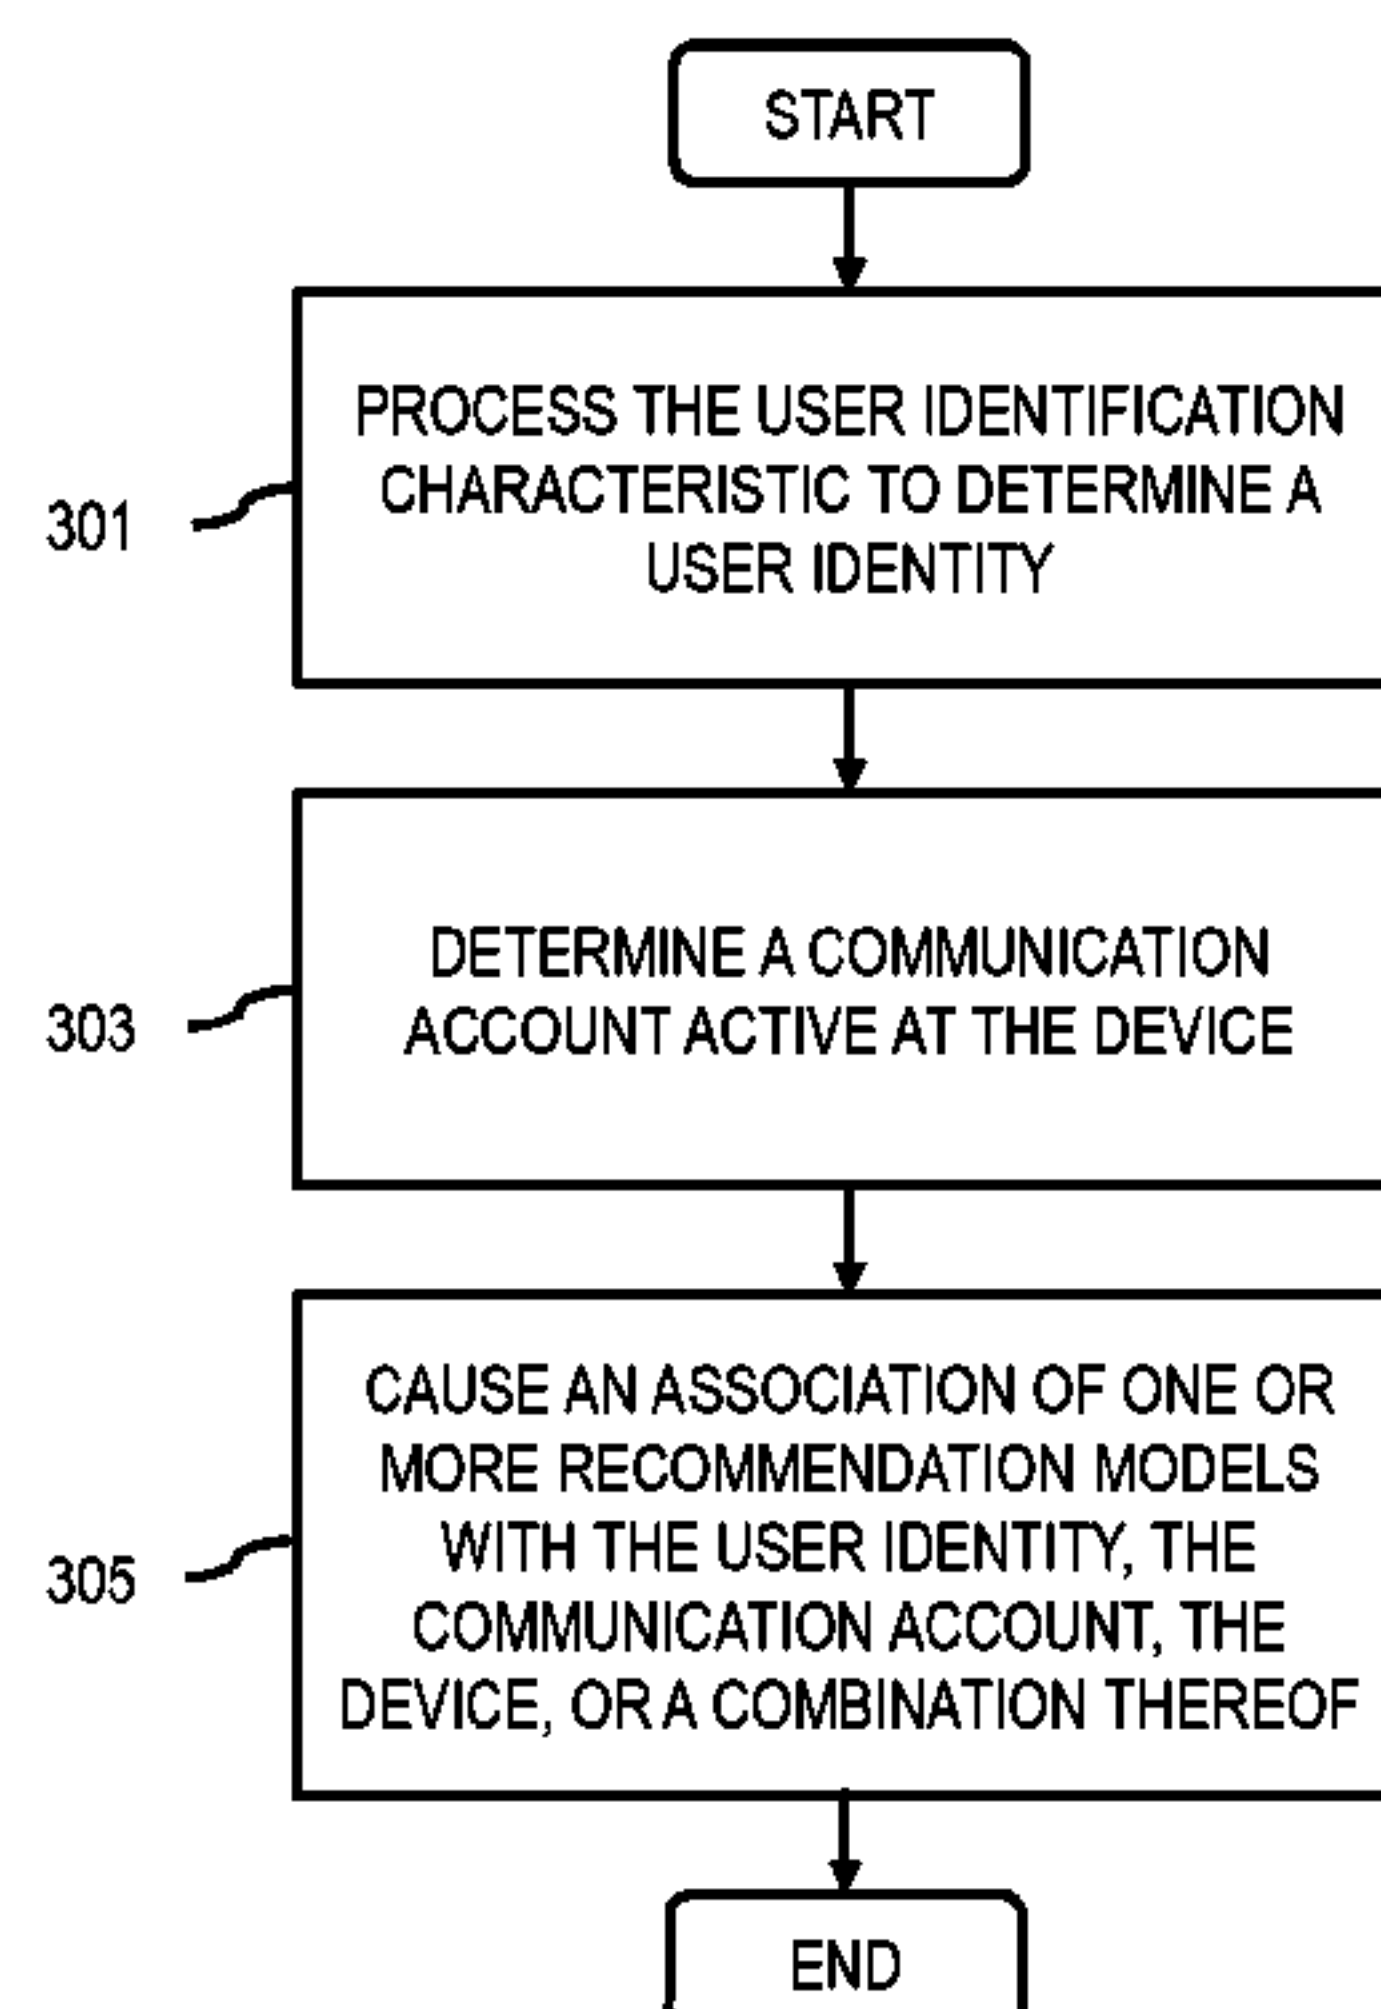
START

301

PROCESS THE USER IDENTIFICATION CHARACTERISTIC TO DETERMINE A USER IDENTITY

303

DETERMINE A COMMUNICATION ACCOUNT ACTIVE AT THE DEVICE

305

CAUSE AN ASSOCIATION OF ONE OR MORE RECOMMENDATION MODELS WITH THE USER IDENTITY, THE COMMUNICATION ACCOUNT, THE DEVICE, OR A COMBINATION THEREOF

END